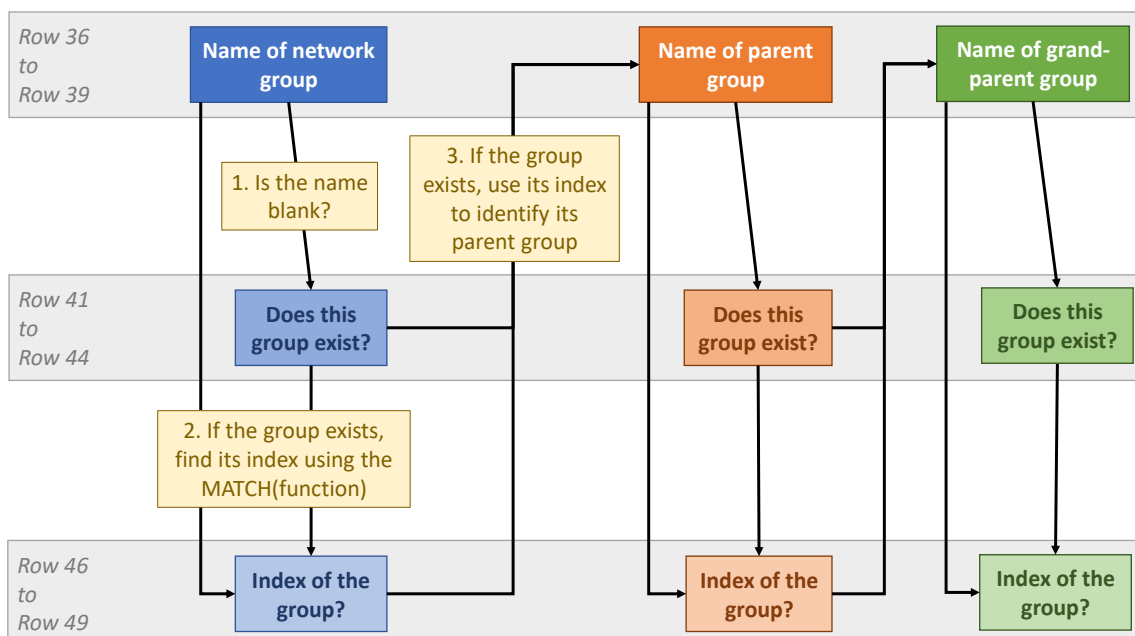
Row 36 to Row 39

Name of network group

Name of parent group

Name of grand-parent group

1. Is the name blank?

3. If the group exists, use its index to identify its parent group

Row 41 to Row 44

Does this group exist?

Does this group exist?

Does this group exist?

2. If the group exists, find its index using the MATCH(function)

Row 46 to Row 49

Index of the group?

Index of the group?

Index of the group?